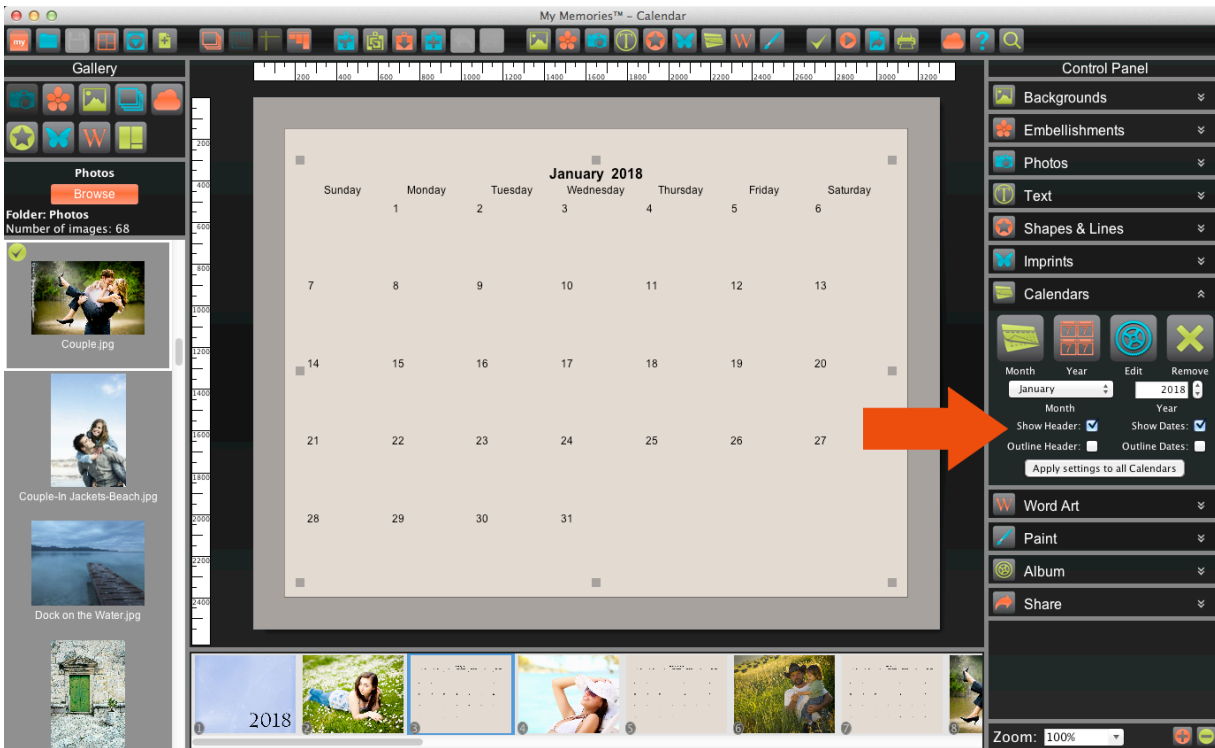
My Memories™ – Calendar

my

Gallery

W

Photos
Browse
Folder: Photos
Number of images: 68

Couple.jpg

Couple-In Jackets-Beach.jpg

Dock on the Water.jpg

200 400 600 800 1000 1200 1400 1600 1800 2000 2200 2400 2600 2800 3000 3200

200 400 600 800 1000 1200 1400 1600 1800 2000 2200 2400

January 2018

| Sunday | Monday | Tuesday | Wednesday | Thursday | Friday | Saturday |
|---|---|---|---|---|---|---|
| | 1 | 2 | 3 | 4 | 5 | 6 |
| 7 | 8 | 9 | 10 | 11 | 12 | 13 |
| 14 | 15 | 16 | 17 | 18 | 19 | 20 |
| 21 | 22 | 23 | 24 | 25 | 26 | 27 |
| 28 | 29 | 30 | 31 | | | |

2018

1 2 3 4 5 6 7 8

Control Panel
Backgrounds
Embellishments
Photos
Text
Shapes & Lines
Imprints
Calendars
Month Year Edit Remove
January 2018
Month Year
Show Header: Show Dates:
Outline Header: Outline Dates:
Apply settings to all Calendars
Word Art
Paint
Album
Share

Zoom: 100%